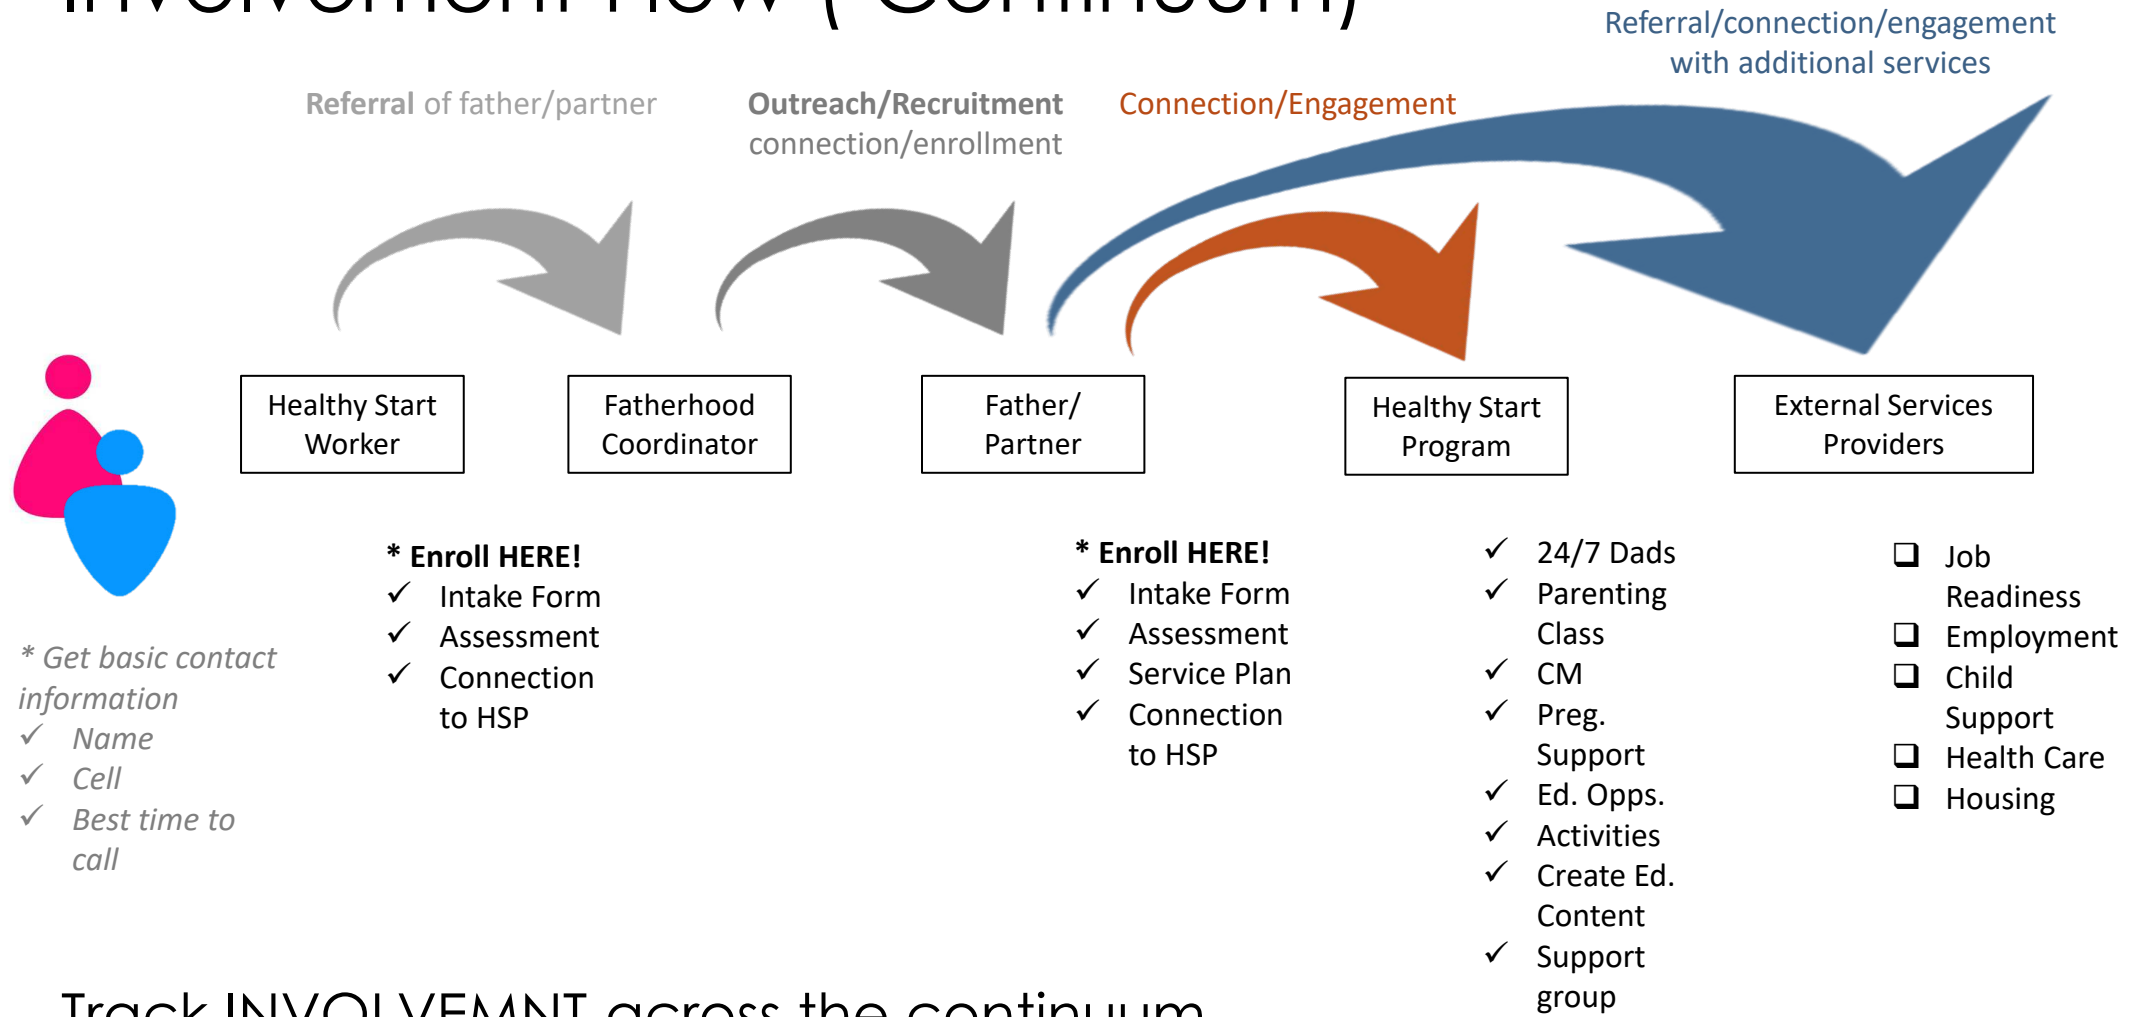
Involvement Flow (Continuum)

Referral/connection/engagement with additional services

Referral of father/partner

Outreach/Recruitment connection/enrollment

Connection/Engagement

Healthy Start Worker

Fatherhood Coordinator

Father/ Partner

Healthy Start Program

External Services Providers

* Get basic contact information
✓ Name
✓ Cell
✓ Best time to call

* Enroll HERE!
✓ Intake Form
✓ Assessment
✓ Connection to HSP

* Enroll HERE!
✓ Intake Form
✓ Assessment
✓ Service Plan
✓ Connection to HSP

✓ 24/7 Dads
✓ Parenting Class
✓ CM
✓ Preg. Support
✓ Ed. Opps.
✓ Activities
✓ Create Ed. Content
✓ Support group

❑ Job Readiness
❑ Employment
❑ Child Support
❑ Health Care
❑ Housing

Track INVOLVEMNT across the continuum